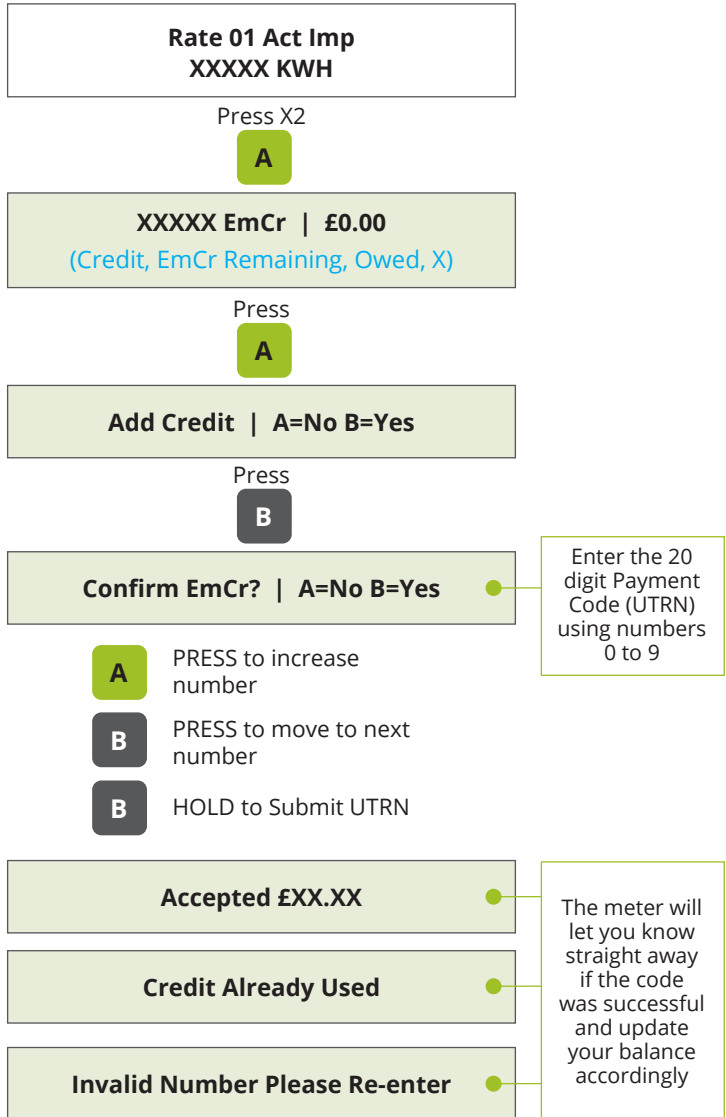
Rate 01 Act Imp
XXXXX KWH

Press X2

A

XXXXX EmCr | £0.00
(Credit, EmCr Remaining, Owed, X)

Press

A

Add Credit | A=No B=Yes

Press

B

Confirm EmCr? | A=No B=Yes

Enter the 20 digit Payment Code (UTRN) using numbers 0 to 9

A PRESS to increase number

B PRESS to move to next number

B HOLD to Submit UTRN

Accepted £XX.XX

Credit Already Used

Invalid Number Please Re-enter

The meter will let you know straight away if the code was successful and update your balance accordingly